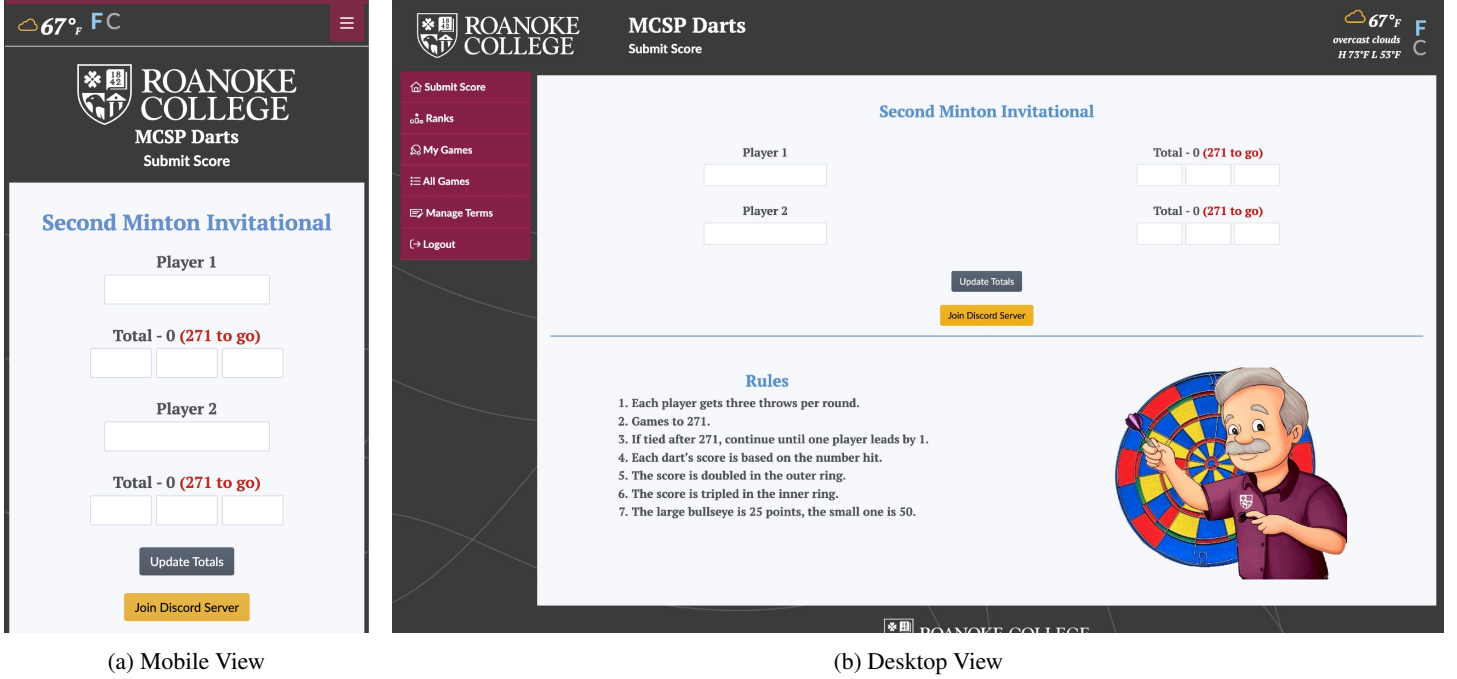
67°F F C

18 42 ROANOKE COLLEGE

MCSP Darts

Submit Score

Second Minton Invitational

Player 1

Total - 0 (271 to go)

Player 2

Total - 0 (271 to go)

Update Totals

Join Discord Server

(a) Mobile View

ROANOKE COLLEGE

MCSP Darts

Submit Score

67°F

overcast clouds

H 73°F L 53°F

F

C

Submit Score

Ranks

My Games

All Games

Manage Terms

Logout

Second Minton Invitational

Player 1

Total - 0 (271 to go)

Player 2

Total - 0 (271 to go)

Update Totals

Join Discord Server

Rules

1. Each player gets three throws per round.
2. Games to 271.
3. If tied after 271, continue until one player leads by 1.
4. Each dart's score is based on the number hit.
5. The score is doubled in the outer ring.
6. The score is tripled in the inner ring.
7. The large bullseye is 25 points, the small one is 50.

ROANOKE COLLEGE

(b) Desktop View